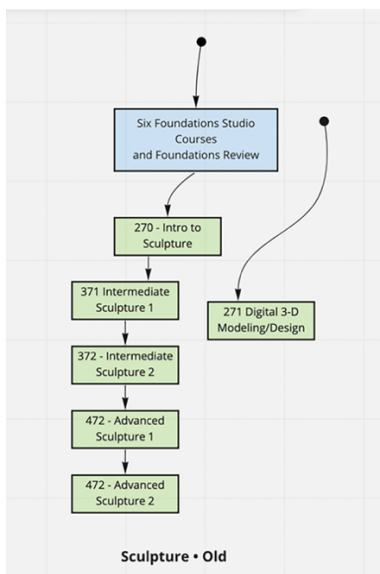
Six Foundations Studio Courses and Foundations Review

270 - Intro to Sculpture

371 Intermediate Sculpture 1

372 - Intermediate Sculpture 2

472 - Advanced Sculpture 1

472 - Advanced Sculpture 2

271 Digital 3-D Modeling/Design

Sculpture • Old